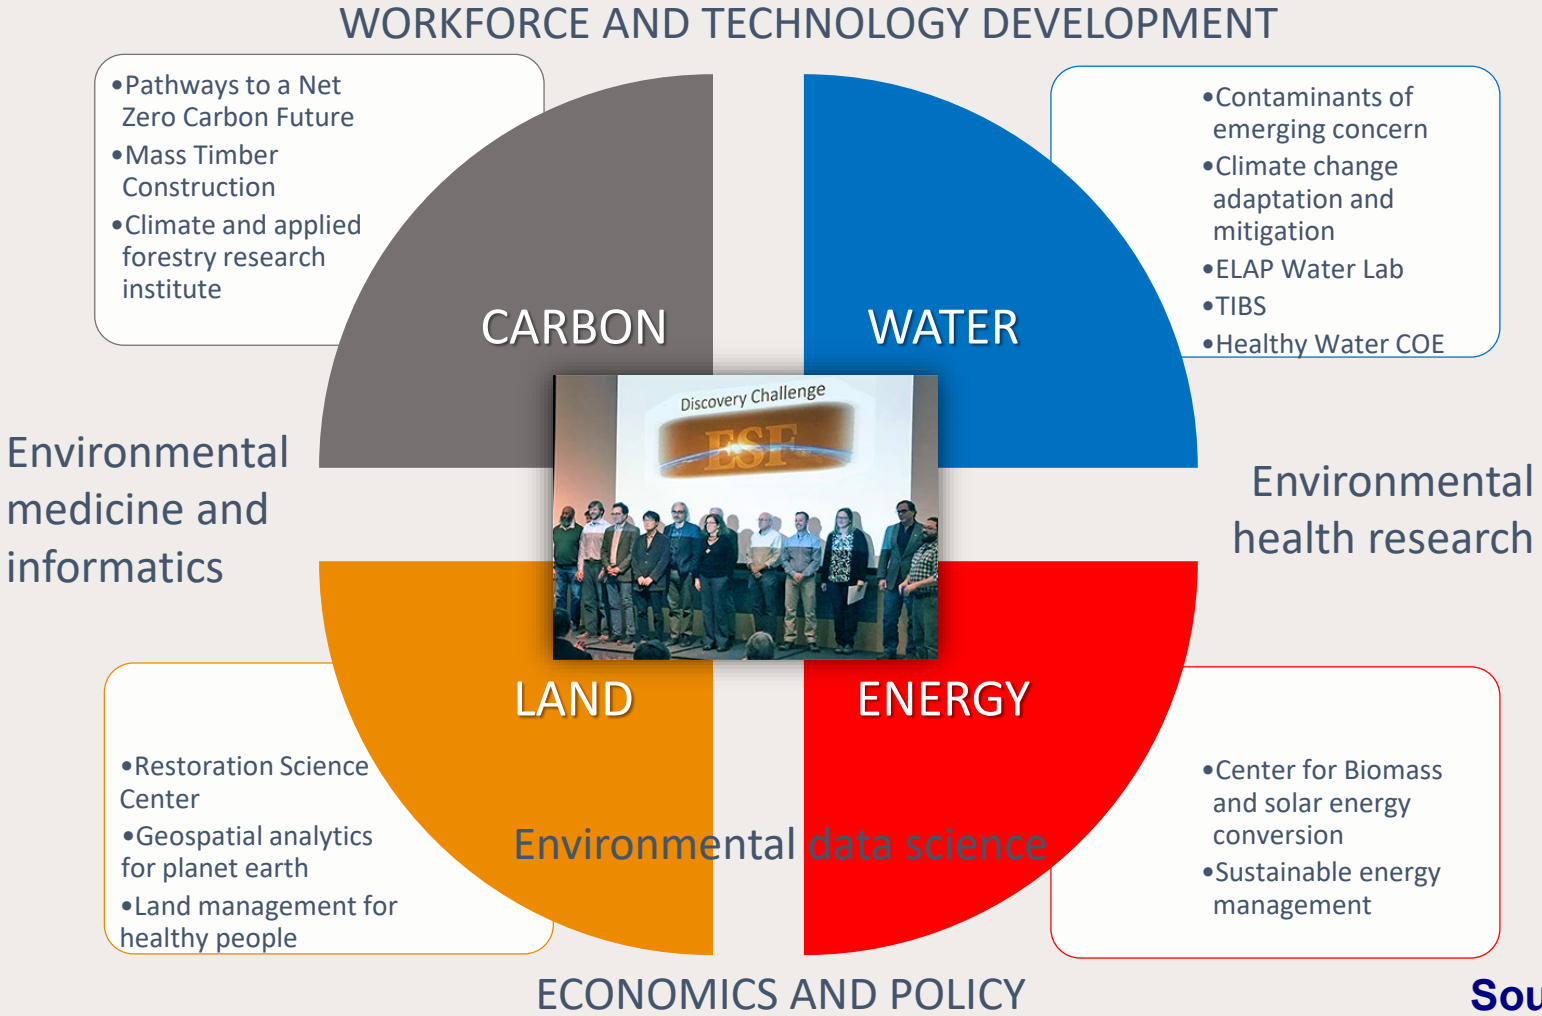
WORKFORCE AND TECHNOLOGY DEVELOPMENT

•Pathways to a Net Zero Carbon Future
•Mass Timber Construction
•Climate and applied forestry research institute

•Contaminants of emerging concern
•Climate change adaptation and mitigation
•ELAP Water Lab
•TIBS
•Healthy Water COE

CARBON

WATER

Discovery Challenge

ESF

Environmental medicine and informatics

Environmental health research

LAND

ENERGY

•Restoration Science Center
•Geospatial analytics for planet earth
•Land management for healthy people

Environmental data science

•Center for Biomass and solar energy conversion
•Sustainable energy management

ECONOMICS AND POLICY

Sou